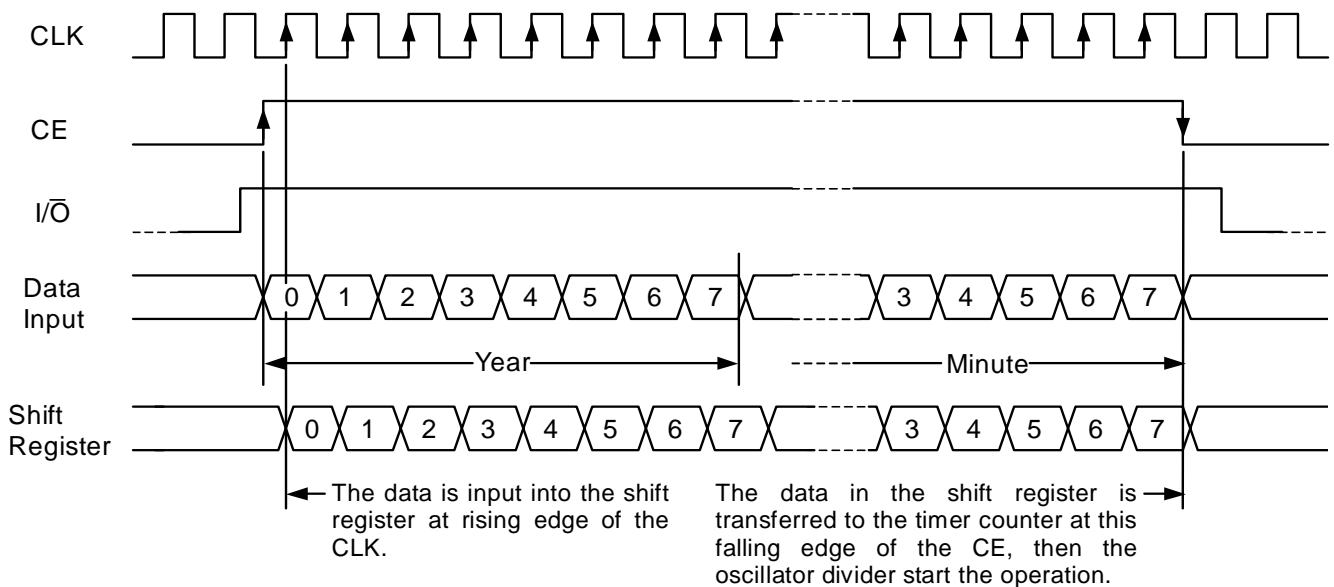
CLK

CE

$I/\overline{O}$

Data Input

0 1 2 3 4 5 6 7 3 4 5 6 7

Year

Minute

Shift Register

0 1 2 3 4 5 6 7 3 4 5 6 7

The data is input into the shift register at rising edge of the CLK.

The data in the shift register is transferred to the timer counter at this falling edge of the CE, then the oscillator divider start the operation.